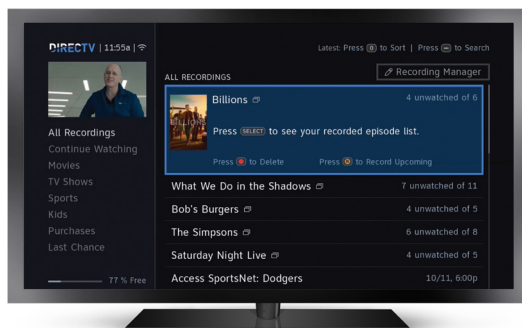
DIRECTV | 11:55a |

All Recordings
Continue Watching
Movies
TV Shows
Sports
Kids
Purchases
Last Chance

77 % Free

Latest: Press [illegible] to Sort | Press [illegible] to Search

ALL RECORDINGS

Recording Manager

Billions

4 unwatched of 6

BILLIONS

Press SELECT to see your recorded episode list.

Press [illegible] to Delete

Press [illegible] to Record Upcoming

What We Do in the Shadows

7 unwatched of 11

Bob's Burgers

4 unwatched of 5

The Simpsons

6 unwatched of 8

Saturday Night Live

4 unwatched of 5

Access SportsNet: Dodgers

10/11, 6:00p